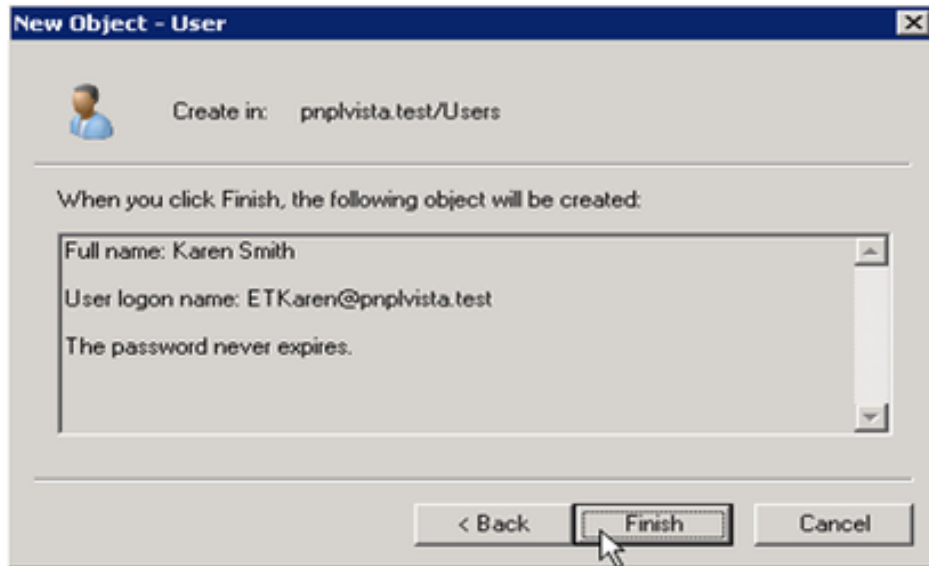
New Object - User

Create in: pnplvista.test/Users

When you click Finish, the following object will be created:

Full name: Karen Smith

User logon name: ETKaren@pnplvista.test

The password never expires.

< Back
Finish
Cancel